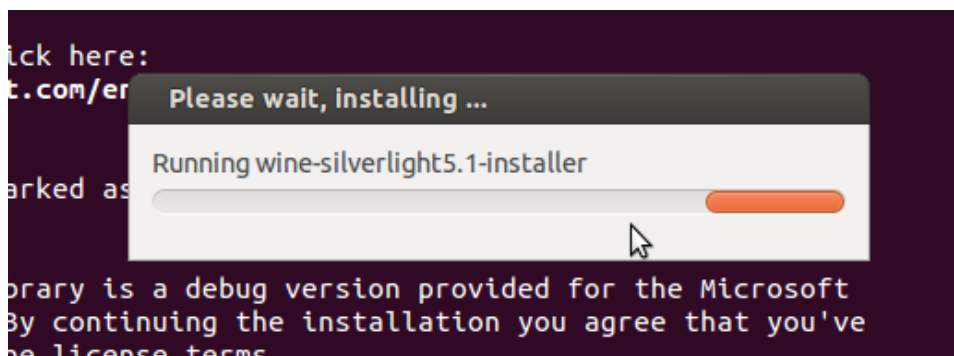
ick here:
t.com/er

arked as

Please wait, installing ...

Running wine-silverlight5.1-installer

orary is a debug version provided for the Microsoft
By continuing the installation you agree that you've
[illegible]